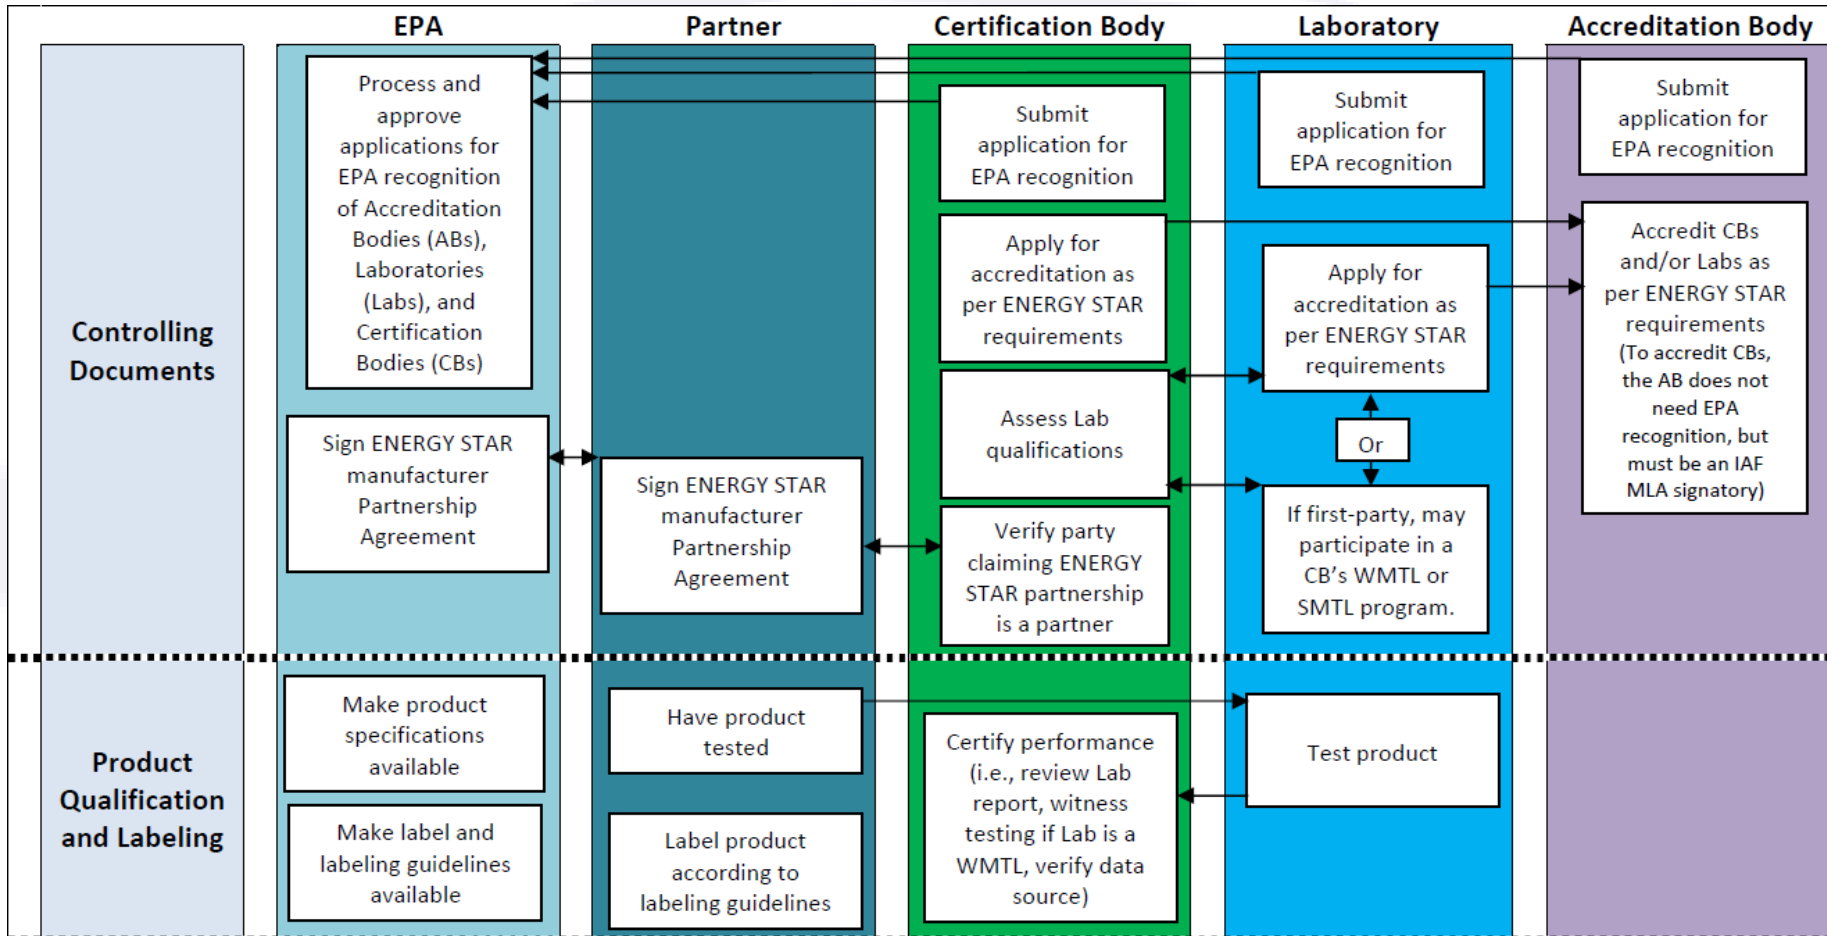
EPA

Partner

Certification Body

Laboratory

Accreditation Body

Controlling Documents

Process and approve applications for EPA recognition of Accreditation Bodies (ABs), Laboratories (Labs), and Certification Bodies (CBs)

Sign ENERGY STAR manufacturer Partnership Agreement

Sign ENERGY STAR manufacturer Partnership Agreement

Submit application for EPA recognition

Apply for accreditation as per ENERGY STAR requirements

Assess Lab qualifications

Verify party claiming ENERGY STAR partnership is a partner

Submit application for EPA recognition

Apply for accreditation as per ENERGY STAR requirements

Or

If first-party, may participate in a CB's WMTL or SMTL program.

Submit application for EPA recognition

Accredit CBs and/or Labs as per ENERGY STAR requirements (To accredit CBs, the AB does not need EPA recognition, but must be an IAF MLA signatory)

Product Qualification and Labeling

Make product specifications available

Make label and labeling guidelines available

Have product tested

Label product according to labeling guidelines

Certify performance (i.e., review Lab report, witness testing if Lab is a WMTL, verify data source)

Test product